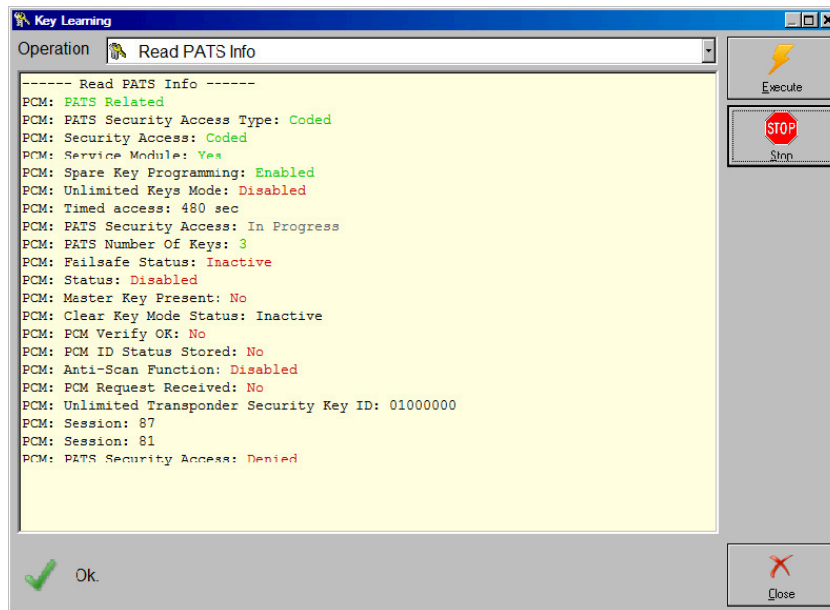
Key Learning

Operation Read PATS Info

Execute

STOP
Stop

------ Read PATS Info ------
PCM: PATS Related
PCM: PATS Security Access Type: Coded
PCM: Security Access: Coded
PCM: Service Module: Yes
PCM: Spare Key Programming: Enabled
PCM: Unlimited Keys Mode: Disabled
PCM: Timed access: 480 sec
PCM: PATS Security Access: In Progress
PCM: PATS Number Of Keys: 3
PCM: Failsafe Status: Inactive
PCM: Status: Disabled
PCM: Master Key Present: No
PCM: Clear Key Mode Status: Inactive
PCM: PCM Verify OK: No
PCM: PCM ID Status Stored: No
PCM: Anti-Scan Function: Disabled
PCM: PCM Request Received: No
PCM: Unlimited Transponder Security Key ID: 01000000
PCM: Session: 87
PCM: Session: 81
PCM: PATS Security Access: Denied

Ok.

Close